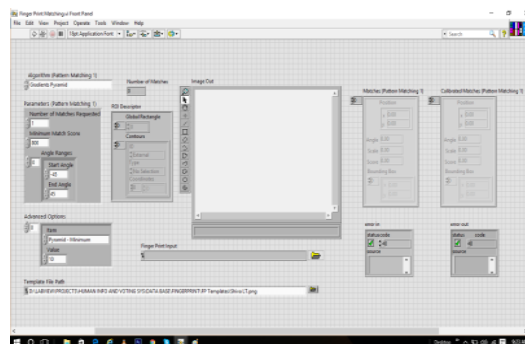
Finger Print Matching.vi Front Panel

File Edit View Project Operate Tools Window Help

15pt Application Font

Search

Algorithm (Pattern Matching 1)

Gradients Pyramid

Number of Matches

0

Image Out

Parameters (Pattern Matching 1)

Number of Matches Requested

1

Minimum Match Score

800

Angle Ranges

0

Start Angle

-45

End Angle

45

ROI Descriptor

Global Rectangle

Contours

0

External

Rectangle

No Selection

Matches (Pattern Matching 1)

Position

x 0.00

y 0.00

Angle 0.00

Scale 0.00

Score 0.00

Bounding Box

Calibrated Matches (Pattern Matching 1)

Position

x 0.00

y 0.00

Angle 0.00

Scale 0.00

Score 0.00

Bounding Box

Advanced Options

0

Item

Pyramid - Minimum

Value

10

Finger Print Input

error in

status code

0

source

error out

status code

0

source

Template File Path

D:\LABVIEW\PROJECTS\HUMAN INFO AND VOTING SYSDATA BASE\FINGERPRINT\FP Templates\Shiva\1.png